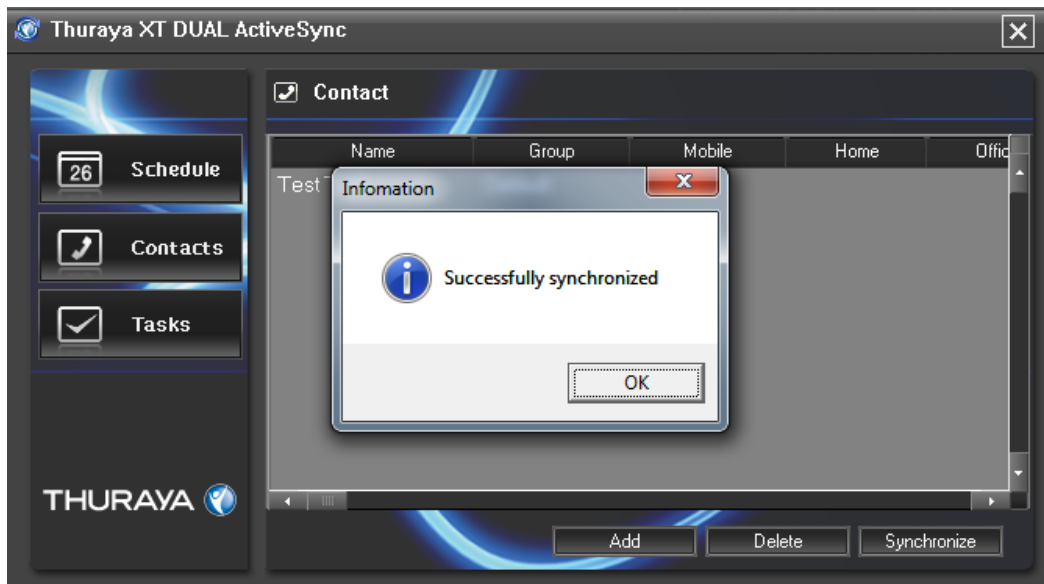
Thuraya XT DUAL ActiveSync

26 Schedule

Contacts

Tasks

THURAYA

Contact

| Name | Group | Mobile | Home | Offic |
|---|---|---|---|---|
| Test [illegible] | | | | |

Infomation

Successfully synchronized

OK

Add

Delete

Synchronize